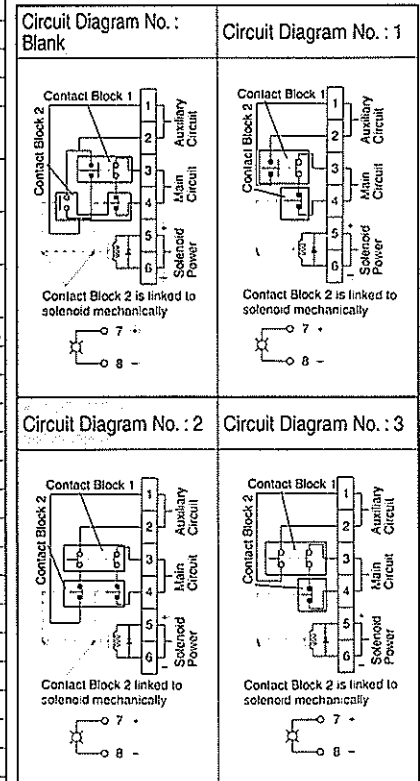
Circuit Diagram No.: Blank

Contact Block 1
Contact Block 2
1
2
3
4
5
6
Auxiliary Circuit
Main Circuit
Solenoid Power
+
-
Contact Block 2 is linked to solenoid mechanically
7 +
8 -

Circuit Diagram No.: 1

Contact Block 1
Contact Block 2
1
2
3
4
5
6
Auxiliary Circuit
Main Circuit
Solenoid Power
+
-
Contact Block 2 is linked to solenoid mechanically
7 +
8 -

Circuit Diagram No.: 2

Contact Block 1
Contact Block 2
1
2
3
4
5
6
Auxiliary Circuit
Main Circuit
Solenoid Power
+
-
Contact Block 2 linked to solenoid mechanically
7 +
8 -

Circuit Diagram No.: 3

Contact Block 1
Contact Block 2
1
2
3
4
5
6
Auxiliary Circuit
Main Circuit
Solenoid Power
+
-
Contact Block 2 is linked to solenoid mechanically
7 +
8 -